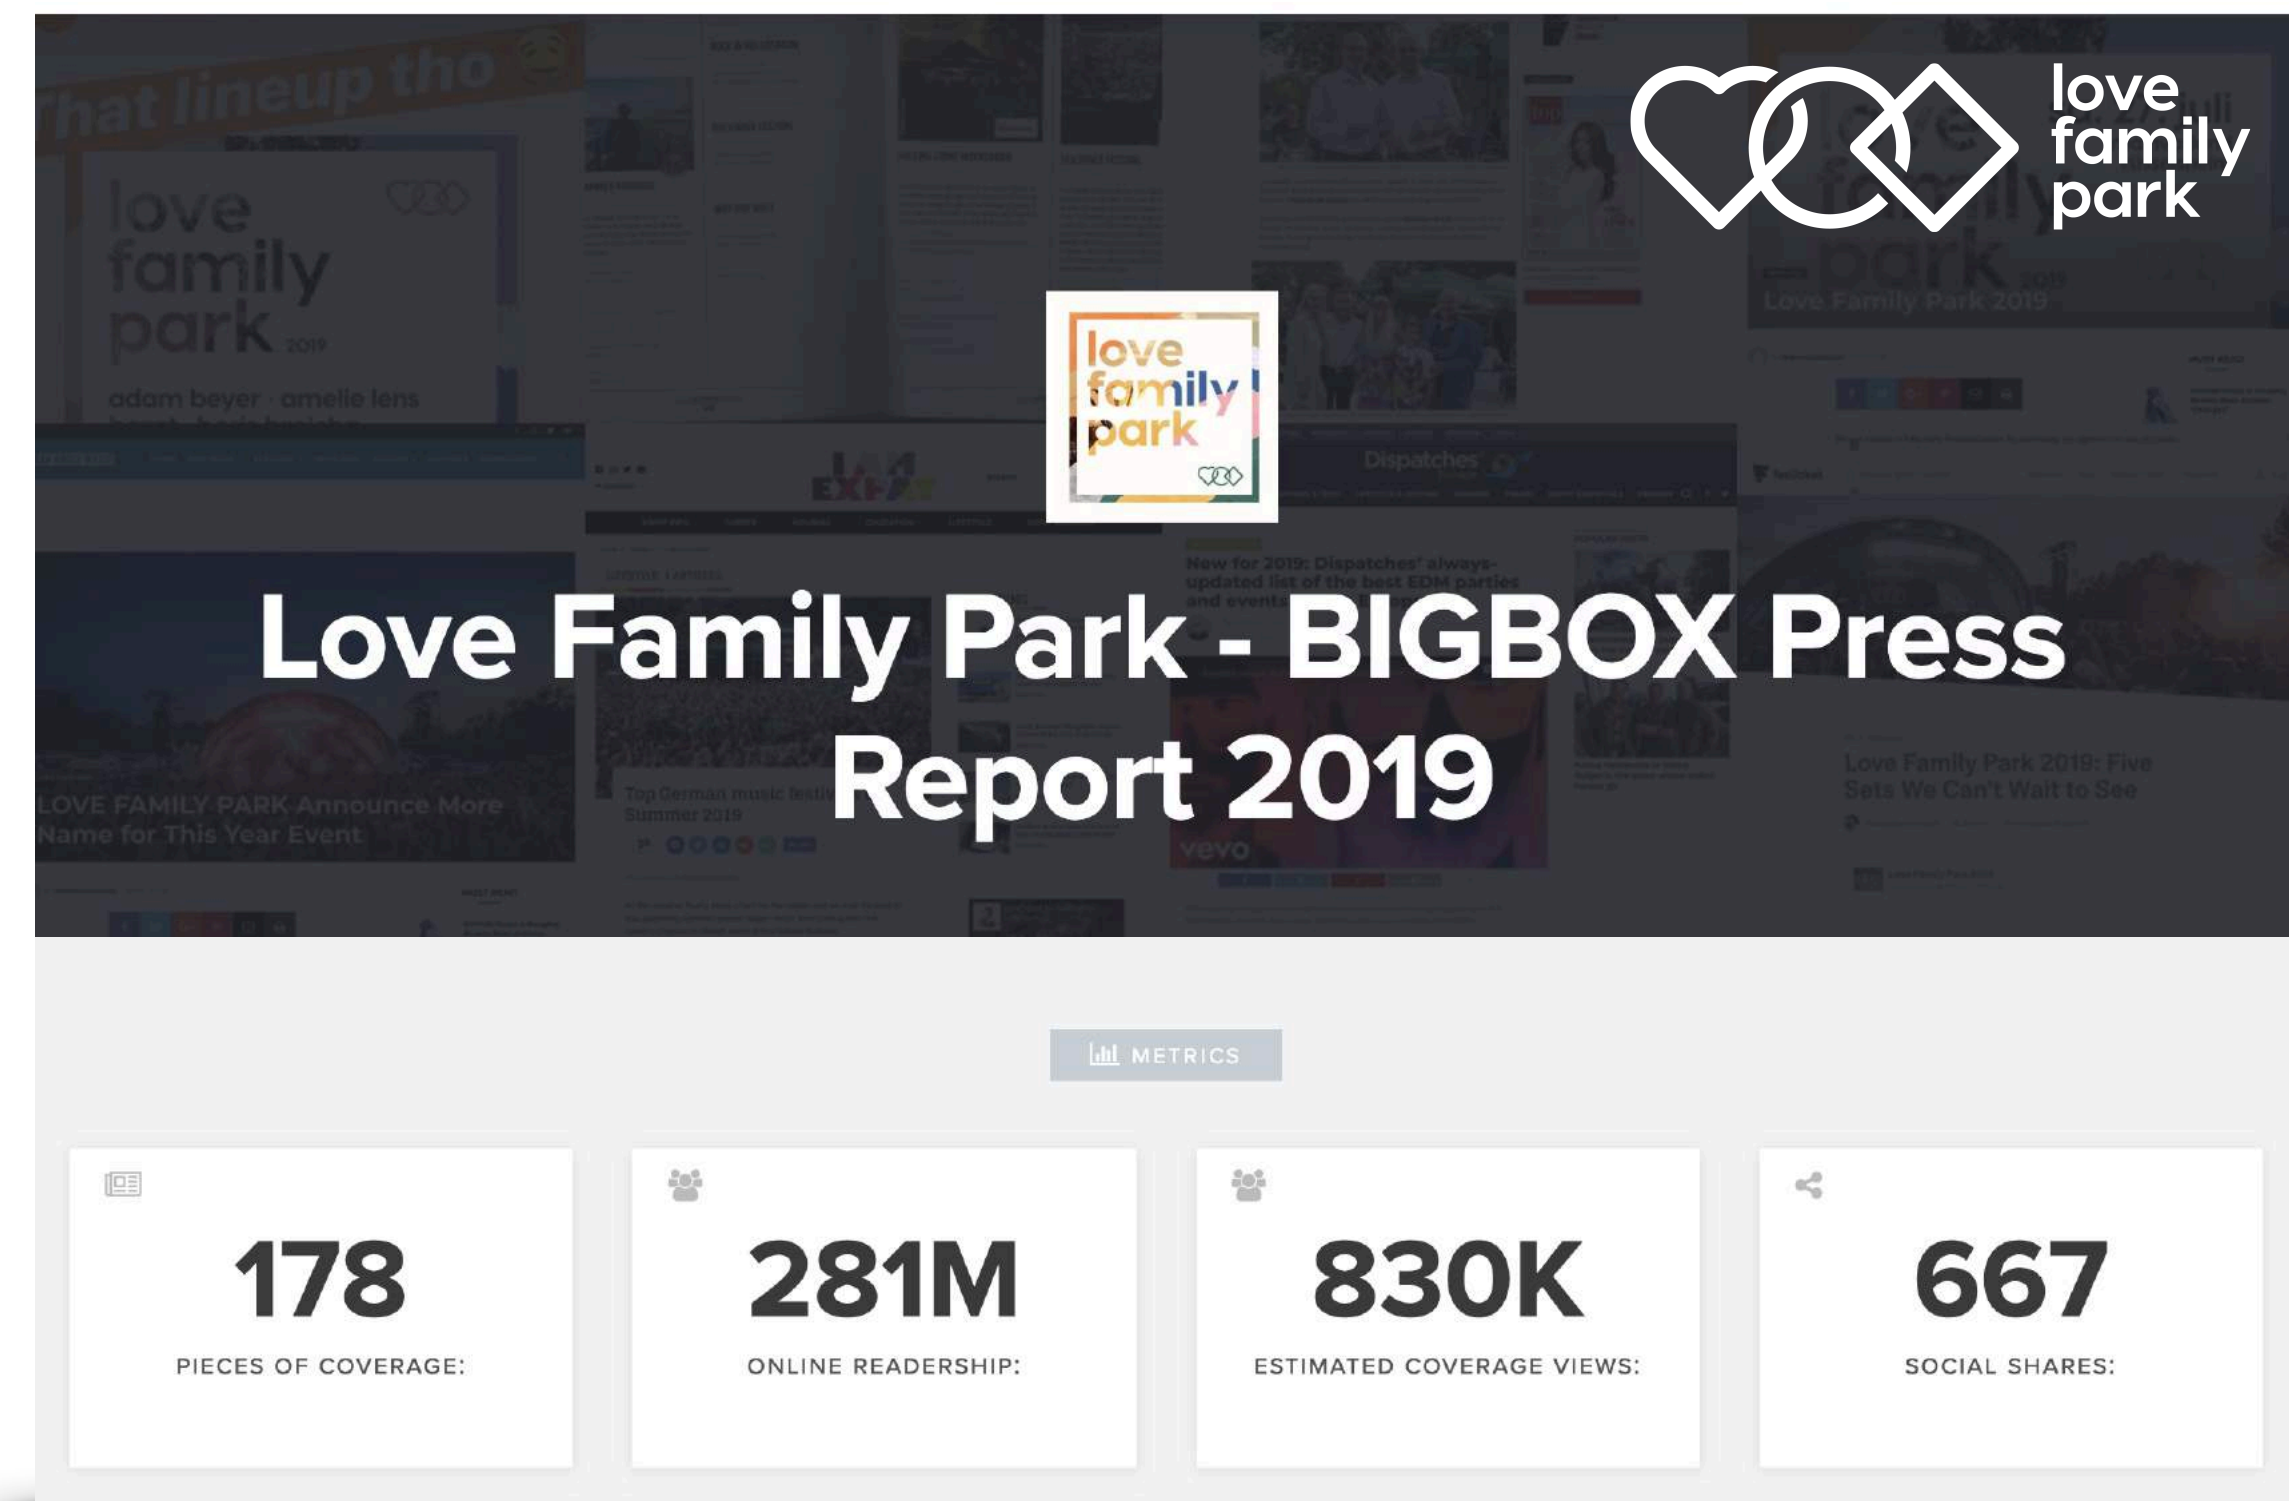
love family park

That lineup tho

love family park 2019

adam beyer · amelie lens

love family park

Dispatches

New for 2019: Dispatches' always-updated list of the best EDM parties and events

Love Family Park 2019

LOVE FAMILY PARK Announce More Name for This Year Event

Top German music festi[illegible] Summer 2019

vevo

Love Family Park 2019: Five Sets We Can't Wait to See

Love Family Park - BIGBOX Press Report 2019

METRICS

| 178 | 281M | 830K | 667 |
|---|---|---|---|
| PIECES OF COVERAGE: | ONLINE READERSHIP: | ESTIMATED COVERAGE VIEWS: | SOCIAL SHARES: |